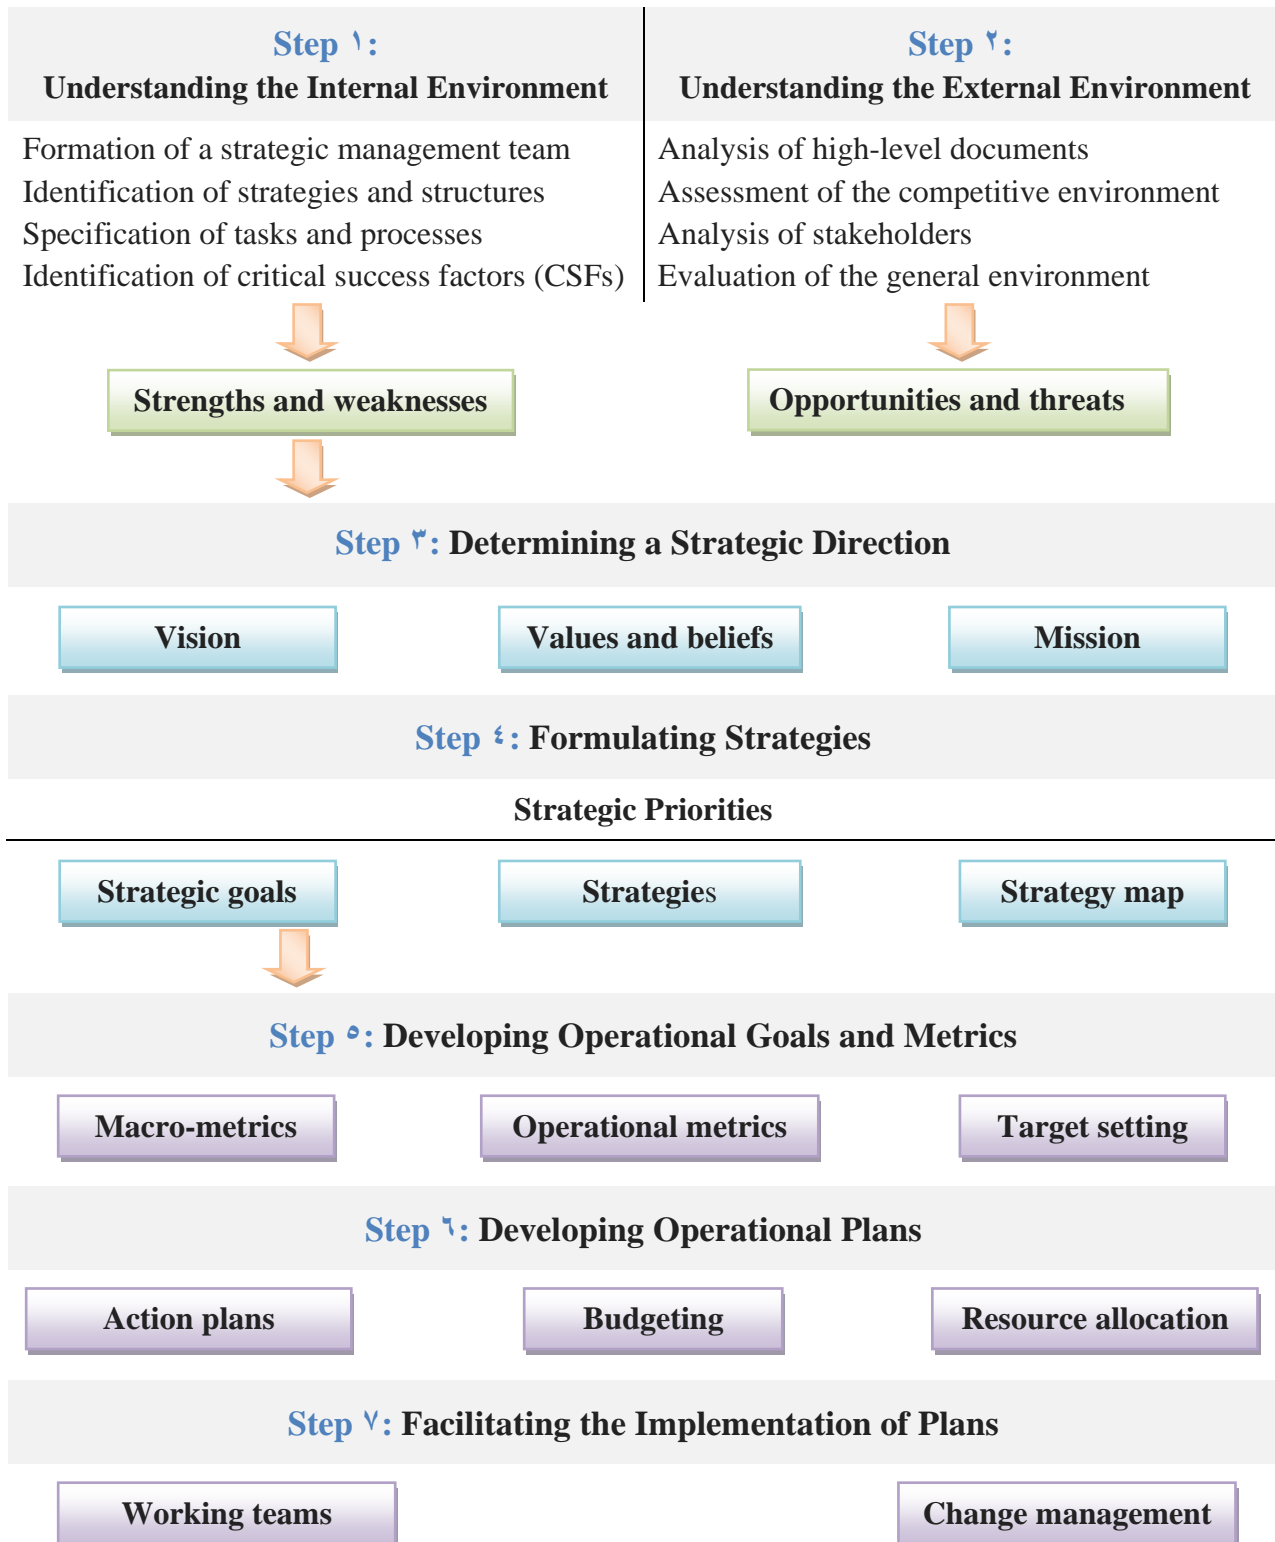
Step ١:
Understanding the Internal Environment

Formation of a strategic management team
Identification of strategies and structures
Specification of tasks and processes
Identification of critical success factors (CSFs)

Step ٢:
Understanding the External Environment

Analysis of high-level documents
Assessment of the competitive environment
Analysis of stakeholders
Evaluation of the general environment

Strengths and weaknesses

Opportunities and threats

Step ٣: Determining a Strategic Direction

Vision

Values and beliefs

Mission

Step ٤: Formulating Strategies

Strategic Priorities

Strategic goals

Strategies

Strategy map

Step ٥: Developing Operational Goals and Metrics

Macro-metrics

Operational metrics

Target setting

Step ٦: Developing Operational Plans

Action plans

Budgeting

Resource allocation

Step ٧: Facilitating the Implementation of Plans

Working teams

Change management